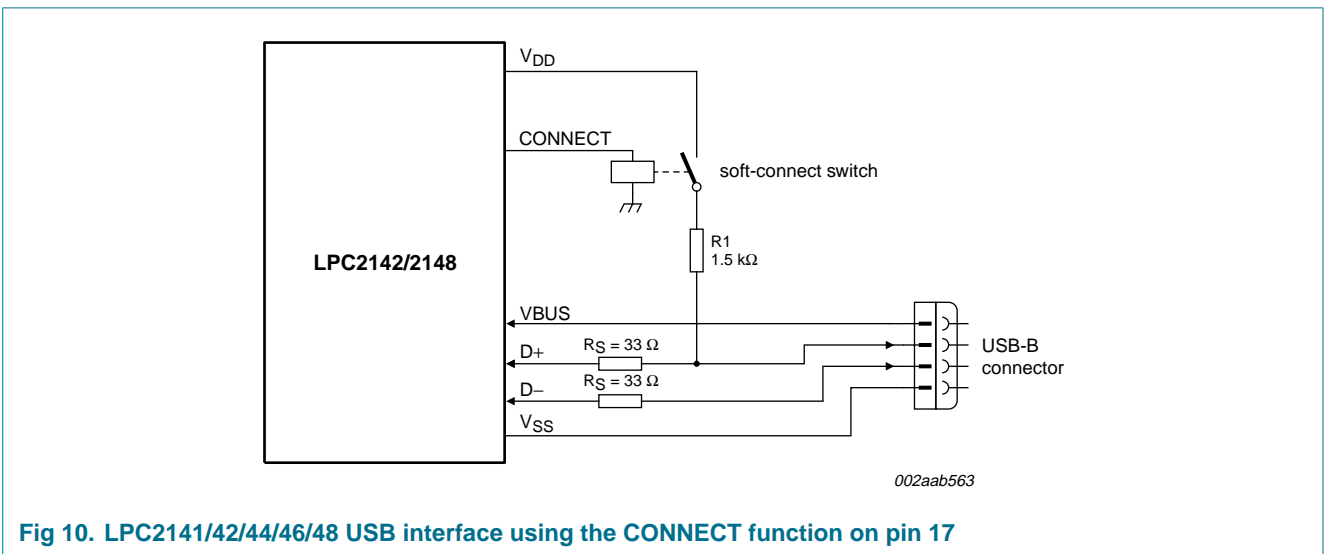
$V_{DD}$

CONNECT

soft-connect switch

LPC2142/2148

R1
1.5 kΩ

VBUS

D+

$R_S = 33\ \Omega$

D−

$R_S = 33\ \Omega$

$V_{SS}$

USB-B
connector

002aab563

Fig 10. LPC2141/42/44/46/48 USB interface using the CONNECT function on pin 17